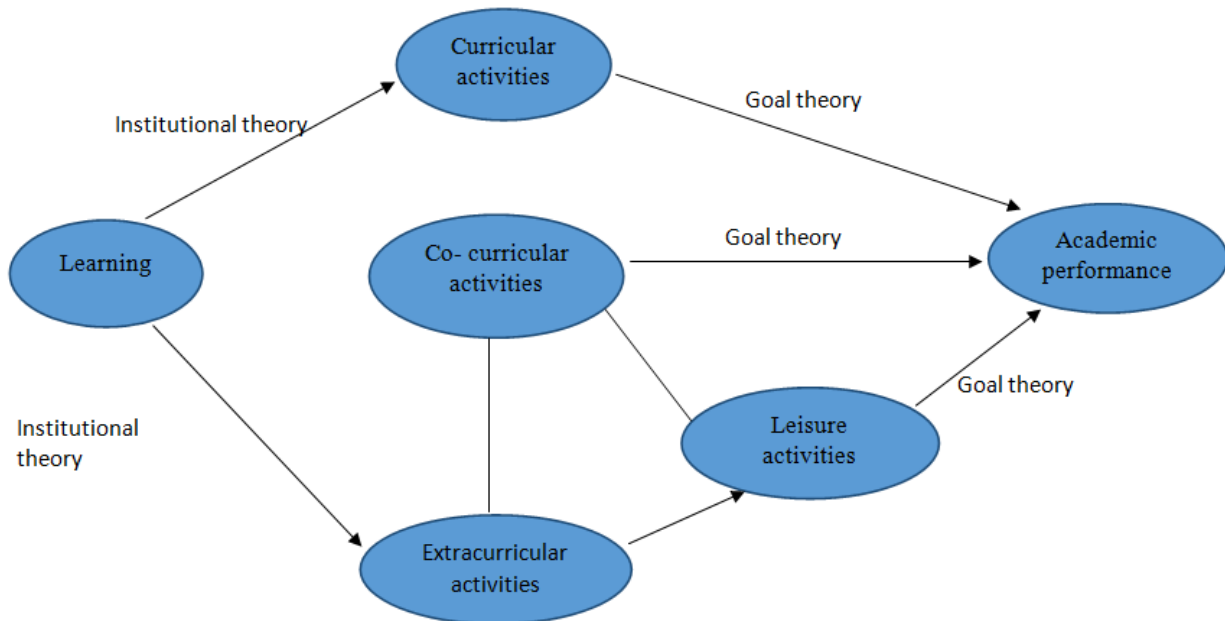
Curricular activities

Goal theory

Institutional theory

Learning

Co- curricular activities

Goal theory

Academic performance

Goal theory

Institutional theory

Leisure activities

Extracurricular activities